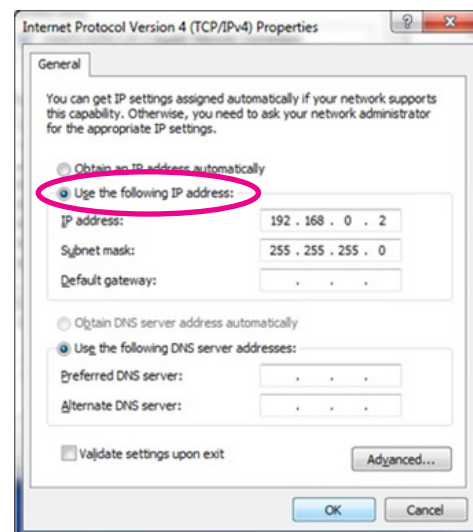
Internet Protocol Version 4 (TCP/IPv4) Properties

?

X

General

You can get IP settings assigned automatically if your network supports this capability. Otherwise, you need to ask your network administrator for the appropriate IP settings.

Obtain an IP address automatically

Use the following IP address:

IP address: 192 . 168 . 0 . 2

Subnet mask: 255 . 255 . 255 . 0

Default gateway: . . .

Obtain DNS server address automatically

Use the following DNS server addresses:

Preferred DNS server: . . .

Alternate DNS server: . . .

Validate settings upon exit

Advanced...

OK

Cancel